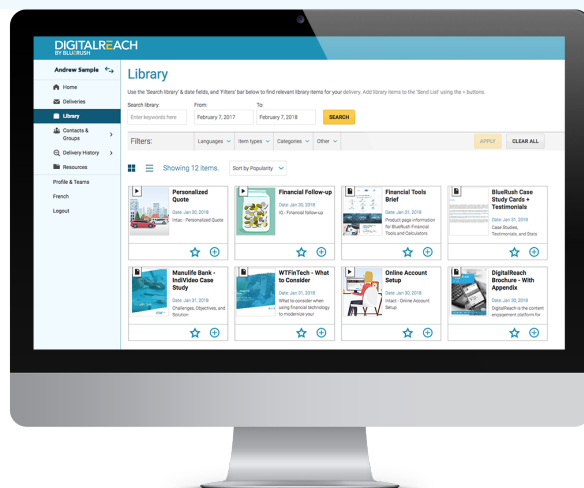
DIGITALREACH
BY BLUERUSH

Andrew Sample

Home
Deliveries
Library
Contacts & Groups
Delivery History
Resources
Profile & Teams
French
Logout

Library

Use the 'Search library' & date fields, and 'Filters' bar below to find relevant library items for your delivery. Add library items to the 'Send List' using the + buttons.

Search library:
Enter keywords here
From:
February 7, 2017
To:
February 7, 2018
SEARCH

Filters:
Languages
Item types
Categories
Other
APPLY
CLEAR ALL

Showing 12 items.
Sort by Popularity

Personalized Quote
Date: Jan 30 2018
Intact - Personalized Quote

Financial Follow-up
Date: Jan 30 2018
IQ - Financial follow-up

Financial Tools Brief
Date: Jan 31 2018
Product page information for BlueRush Financial Tools and Calculators

BlueRush Case Study Cards + Testimonials
Date: Jan 31 2018
Case Studies, Testimonials, and Stats

Manulife Bank - IndiVideo Case Study
Date: Jan 31 2018
Challenges, Objectives, and Solution

WTFinTech - What to Consider
Date: Jan 31 2018
What to consider when using financial technology to modernize your

Online Account Setup
Date: Jan 30 2018
Intact - Online Account Setup

DigitalReach Brochure - With Appendix
Date: Jan 30 2018
DigitalReach is the content engagement platform for